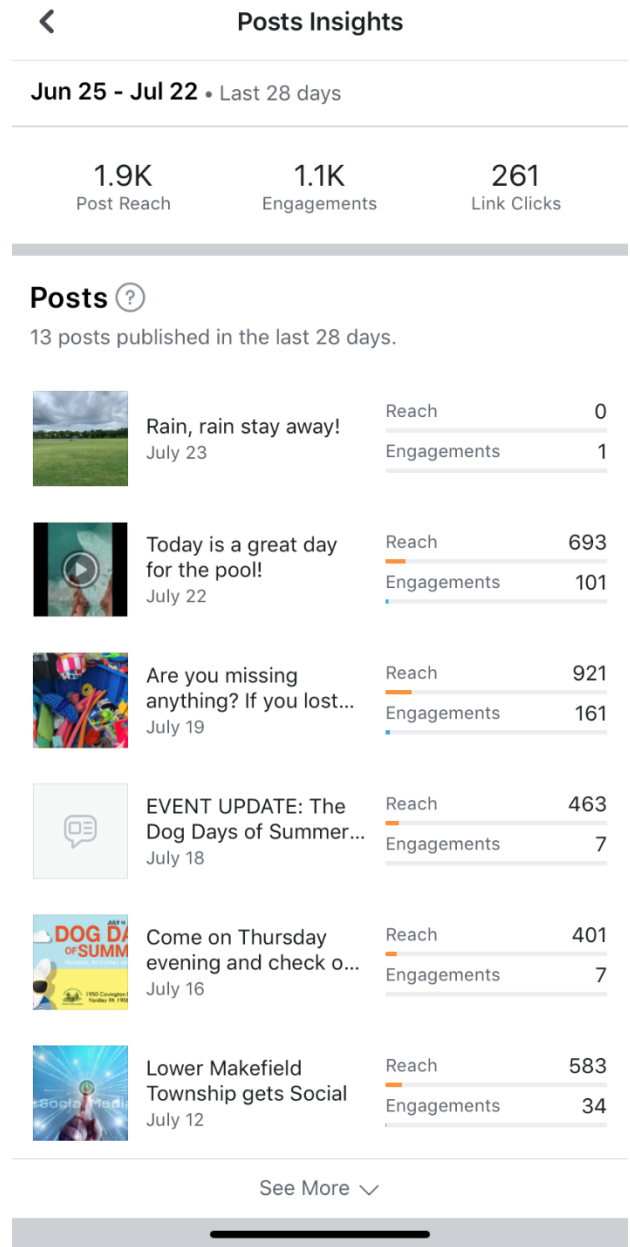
Posts Insights

Jun 25 - Jul 22 • Last 28 days

1.9K
Post Reach

1.1K
Engagements

261
Link Clicks

Posts

13 posts published in the last 28 days.

Rain, rain stay away!
July 23
Reach 0
Engagements 1

Today is a great day for the pool!
July 22
Reach 693
Engagements 101

Are you missing anything? If you lost...
July 19
Reach 921
Engagements 161

EVENT UPDATE: The Dog Days of Summer...
July 18
Reach 463
Engagements 7

DOG DA OF SUMM
Come on Thursday evening and check o...
July 16
Reach 401
Engagements 7

Lower Makefield Township gets Social
July 12
Reach 583
Engagements 34

See More